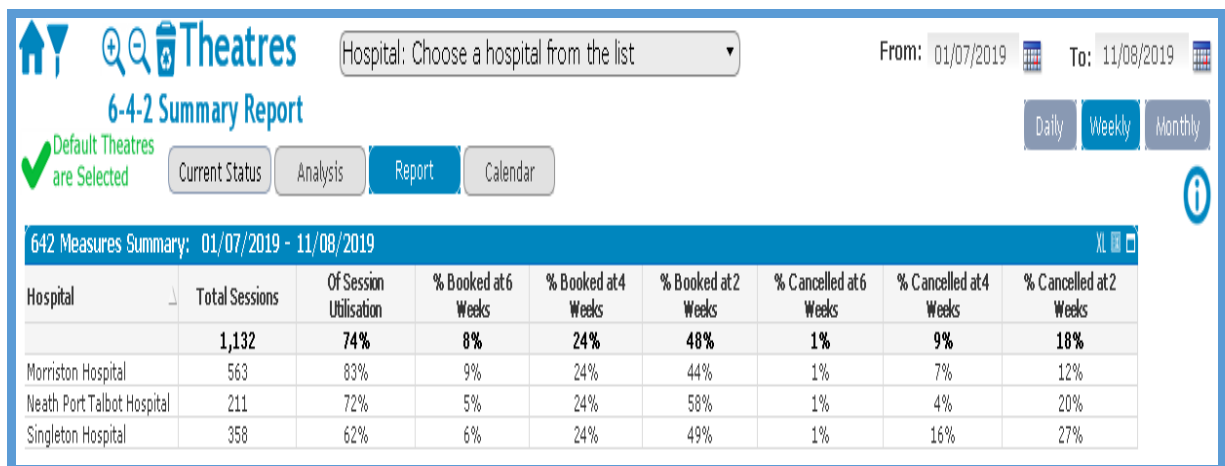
Theatres

Hospital: Choose a hospital from the list

From: 01/07/2019 To: 11/08/2019

6-4-2 Summary Report

Daily Weekly Monthly

Default Theatres are Selected

Current Status Analysis Report Calendar

642 Measures Summary: 01/07/2019 - 11/08/2019

XL

| Hospital | Total Sessions | Of Session Utilisation | % Booked at6 Weeks | % Booked at4 Weeks | % Booked at2 Weeks | % Cancelled at6 Weeks | % Cancelled at4 Weeks | % Cancelled at2 Weeks |
|---|---|---|---|---|---|---|---|---|
| | 1,132 | 74% | 8% | 24% | 48% | 1% | 9% | 18% |
| Morriston Hospital | 563 | 83% | 9% | 24% | 44% | 1% | 7% | 12% |
| Neath Port Talbot Hospital | 211 | 72% | 5% | 24% | 58% | 1% | 4% | 20% |
| Singleton Hospital | 358 | 62% | 6% | 24% | 49% | 1% | 16% | 27% |